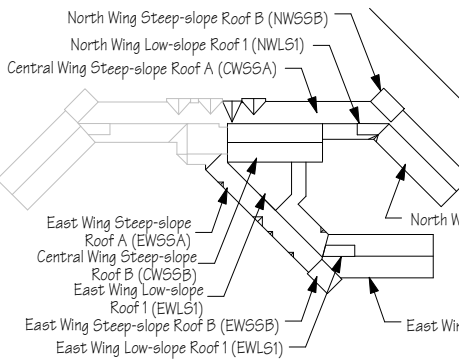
North Wing Steep-slope Roof B (NWSSB)
North Wing Low-slope Roof 1 (NWLS1)
Central Wing Steep-slope Roof A (CWSSA)
East Wing Steep-slope Roof A (EWSSA)
Central Wing Steep-slope Roof B (CWSSB)
East Wing Low-slope Roof 1 (EWLS1)
East Wing Steep-slope Roof B (EWSSB)
East Wing Low-slope Roof 1 (EWLS1)
North W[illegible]
East Wi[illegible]